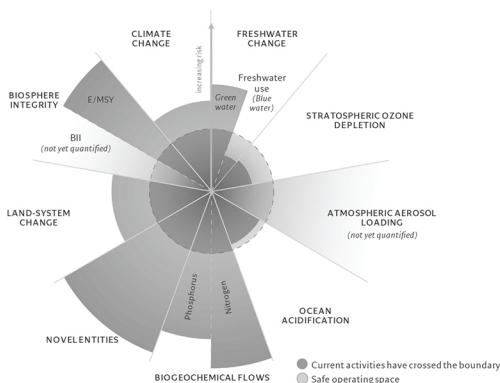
CLIMATE CHANGE

increasing risk

FRESHWATER CHANGE

Freshwater use (Blue water)

Green water

BIOSPHERE INTEGRITY

E/MSY

BII (not yet quantified)

STRATOSPHERIC OZONE DEPLETION

LAND-SYSTEM CHANGE

ATMOSPHERIC AEROSOL LOADING (not yet quantified)

Phosphorus

Nitrogen

OCEAN ACIDIFICATION

NOVEL ENTITIES

BIOGEOCHEMICAL FLOWS

Current activities have crossed the boundary

Safe operating space